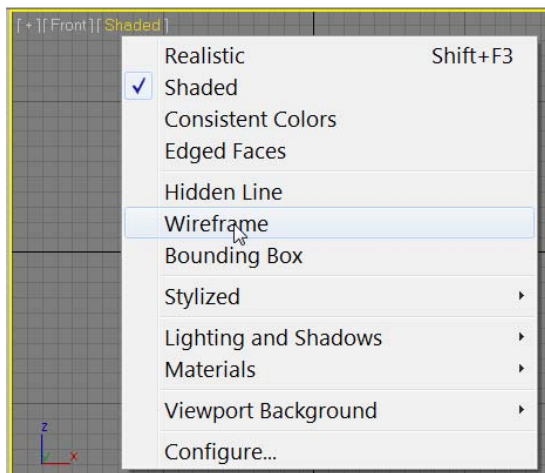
[ + ] [ Front ] [ Shaded ]

Realistic Shift+F3
✓ Shaded
Consistent Colors
Edged Faces

Hidden Line
Wireframe
Bounding Box

Stylized ▸

Lighting and Shadows ▸
Materials ▸

Viewport Background ▸

Configure...

z
x